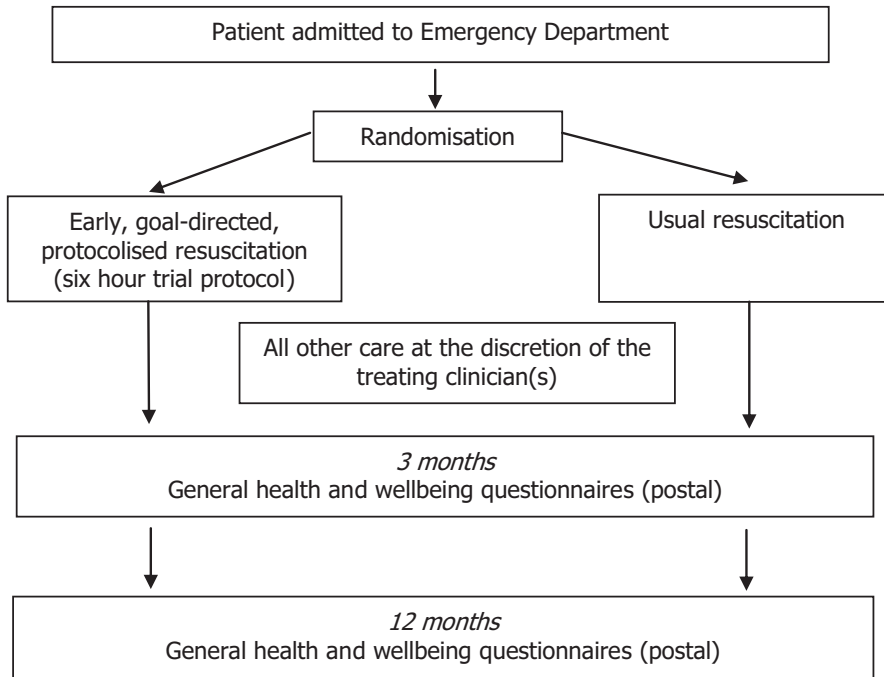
Patient admitted to Emergency Department

Randomisation

Early, goal-directed, protocolised resuscitation (six hour trial protocol)

Usual resuscitation

All other care at the discretion of the treating clinician(s)

*3 months*
General health and wellbeing questionnaires (postal)

*12 months*
General health and wellbeing questionnaires (postal)